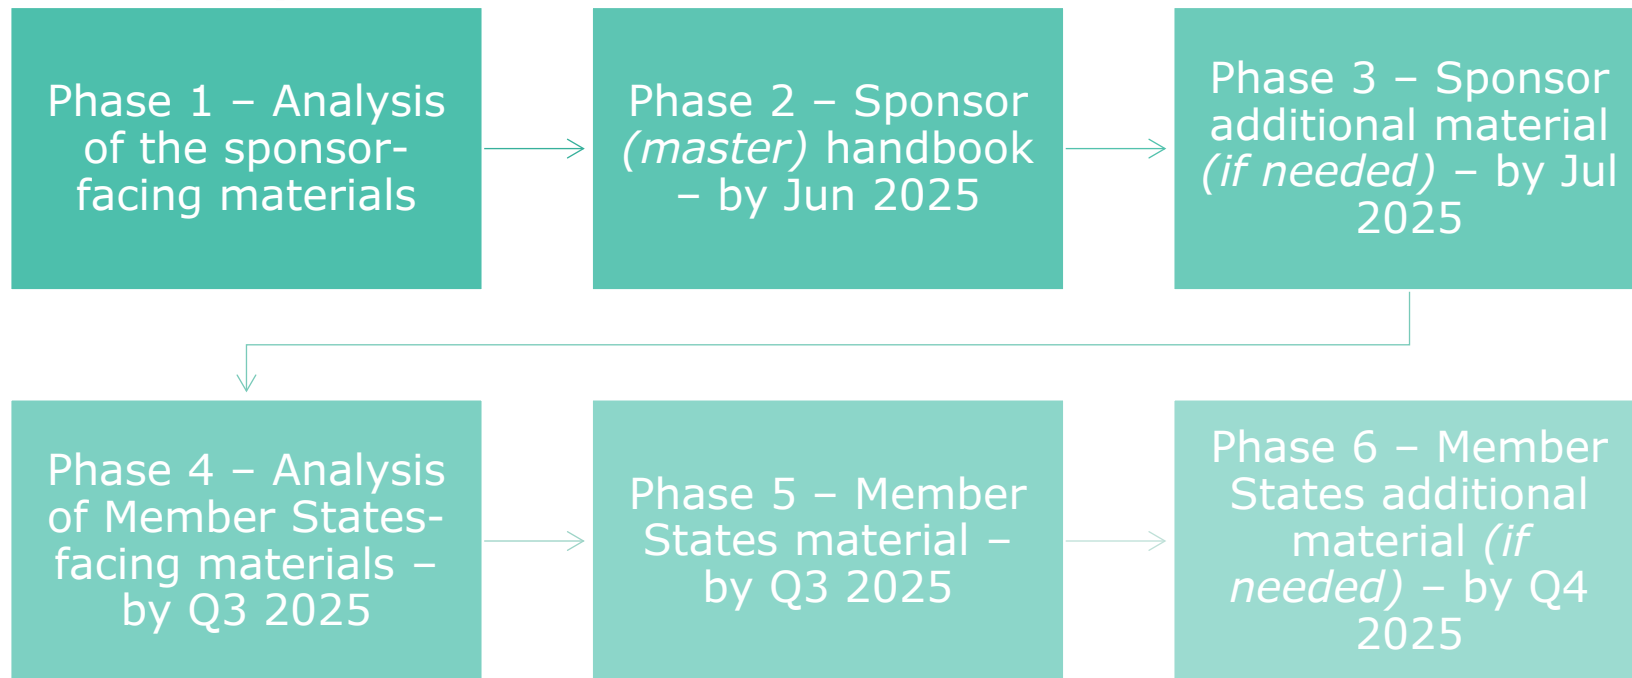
Phase 1 – Analysis of the sponsor-facing materials

Phase 2 – Sponsor *(master)* handbook – by Jun 2025

Phase 3 – Sponsor additional material *(if needed)* – by Jul 2025

Phase 4 – Analysis of Member States-facing materials – by Q3 2025

Phase 5 – Member States material – by Q3 2025

Phase 6 – Member States additional material *(if needed)* – by Q4 2025